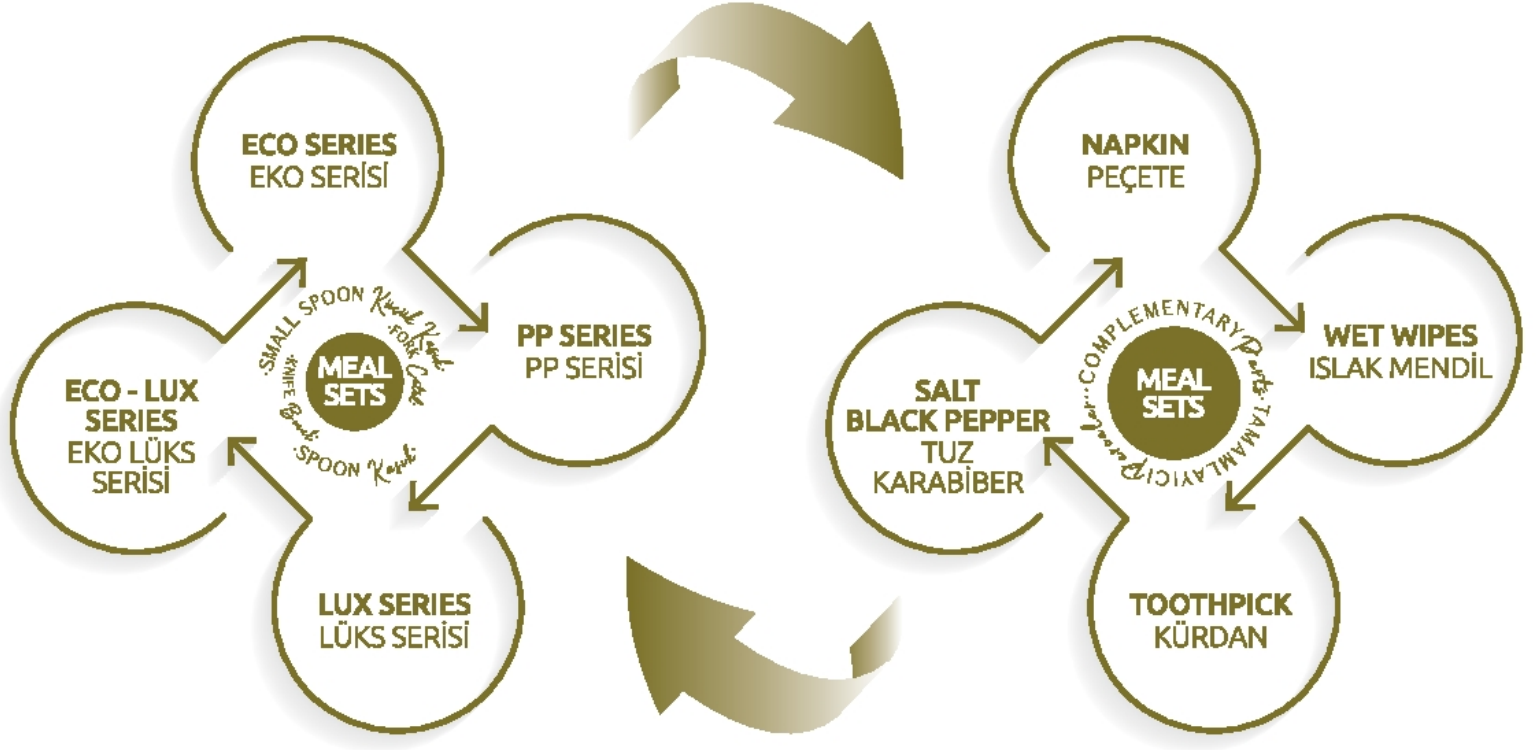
ECO SERIES
EKO SERİSİ

PP SERIES
PP SERİSİ

LUX SERIES
LÜKS SERİSİ

ECO - LUX SERIES
EKO LÜKS SERİSİ

SMALL SPOON Küçük Kaşık · FORK Çatal · SPOON Kaşık · KNIFE Bıçak

MEAL SETS

NAPKIN
PEÇETE

WET WIPES
ISLAK MENDİL

TOOTHPICK
KÜRDAN

SALT BLACK PEPPER
TUZ KARABİBER

COMPLEMENTARY Parts · TAMAMLAYICI Parçalar

MEAL SETS